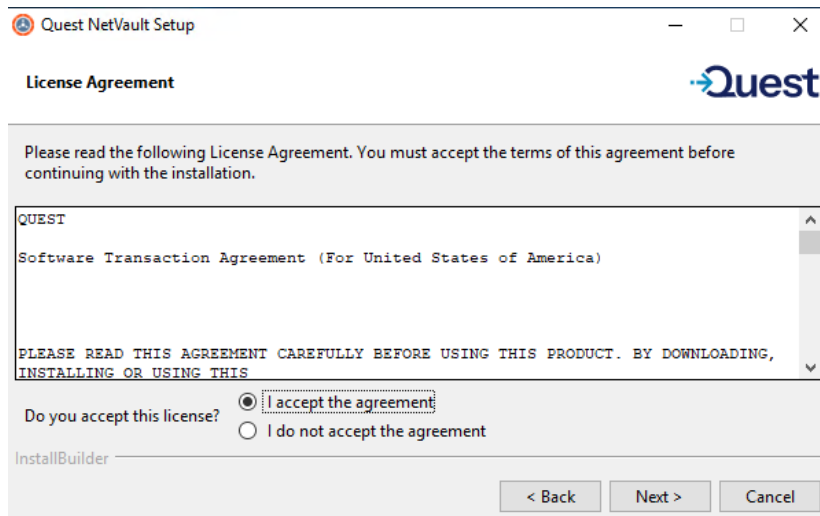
Quest NetVault Setup

License Agreement

Quest

Please read the following License Agreement. You must accept the terms of this agreement before continuing with the installation.

QUEST

Software Transaction Agreement (For United States of America)

PLEASE READ THIS AGREEMENT CAREFULLY BEFORE USING THIS PRODUCT. BY DOWNLOADING, INSTALLING OR USING THIS

Do you accept this license?
I accept the agreement
I do not accept the agreement

InstallBuilder

< Back
Next >
Cancel